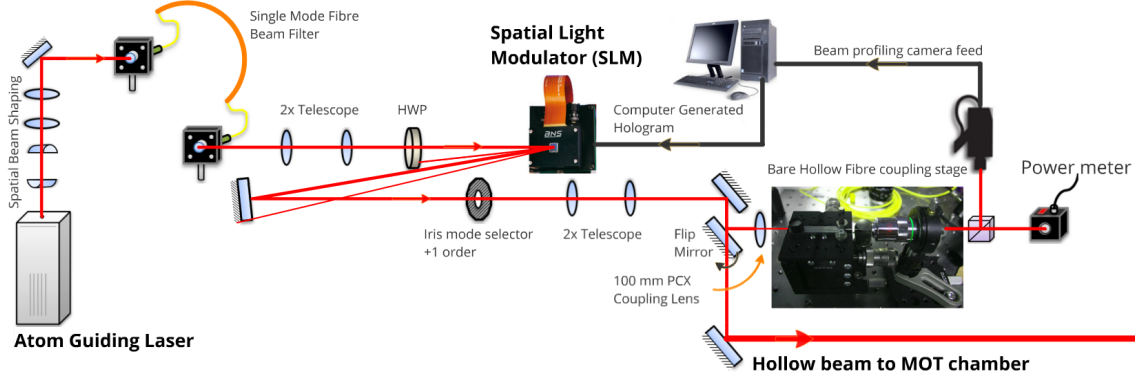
Single Mode Fibre
Beam Filter

Spatial Beam Shaping

Spatial Light
Modulator (SLM)

Beam profiling camera feed

2x Telescope

HWP

Computer Generated
Hologram

BNS

Bare Hollow Fibre coupling stage

Power meter

Iris mode selector
+1 order

2x Telescope

Flip
Mirror

100 mm PCX
Coupling Lens

Atom Guiding Laser

Hollow beam to MOT chamber